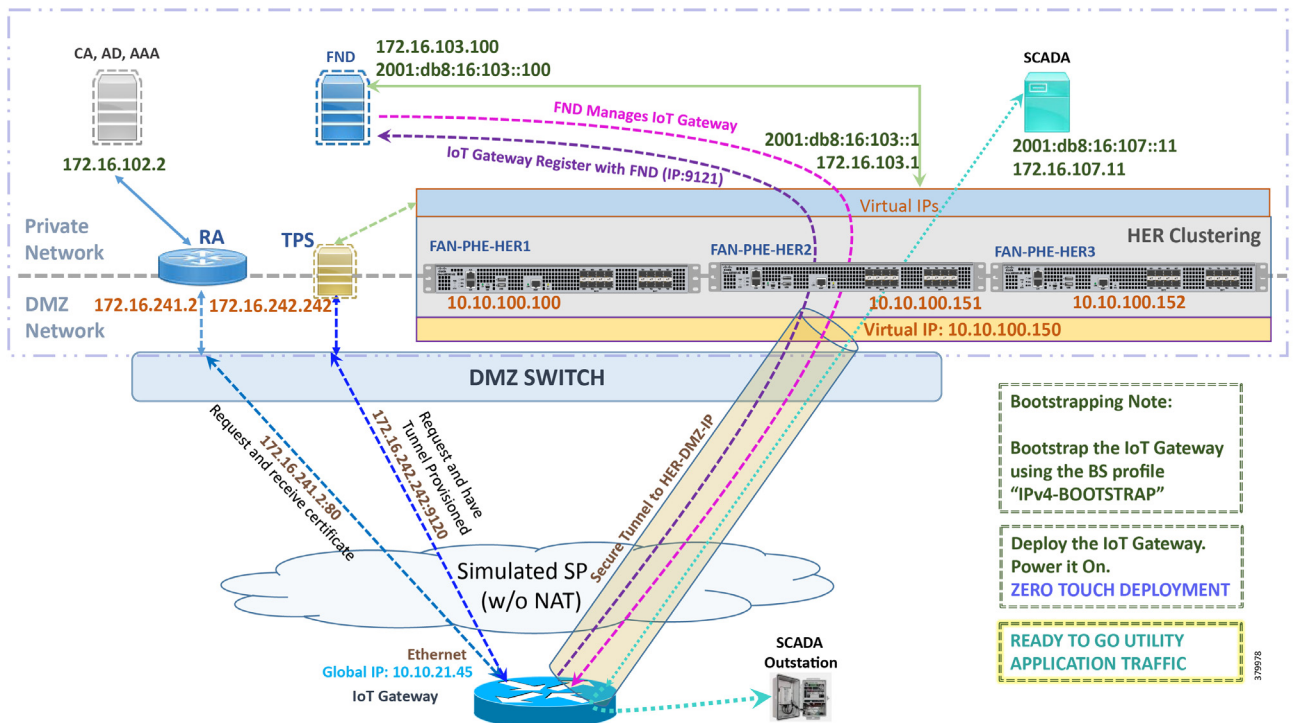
CA, AD, AAA

172.16.102.2

FND

172.16.103.100
2001:db8:16:103::100

FND Manages IoT Gateway

IoT Gateway Register with FND (IP:9121)

2001:db8:16:103::1
172.16.103.1

SCADA

2001:db8:16:107::11
172.16.107.11

Virtual IPs

HER Clustering

Private Network

RA

TPS

FAN-PHE-HER1

FAN-PHE-HER2

FAN-PHE-HER3

DMZ Network

172.16.241.2

172.16.242.242

10.10.100.100

10.10.100.151

10.10.100.152

Virtual IP: 10.10.100.150

DMZ SWITCH

172.16.241.2:80
Request and receive certificate

172.16.242.242:9120
Request and have Tunnel Provisioned

Secure Tunnel to HER-DMZ-IP

Simulated SP
(w/o NAT)

Bootstrapping Note:

Bootstrap the IoT Gateway using the BS profile "IPv4-BOOTSTRAP"

Deploy the IoT Gateway.
Power it On.
ZERO TOUCH DEPLOYMENT

READY TO GO UTILITY APPLICATION TRAFFIC

Ethernet
Global IP: 10.10.21.45

IoT Gateway

SCADA
Outstation

379978